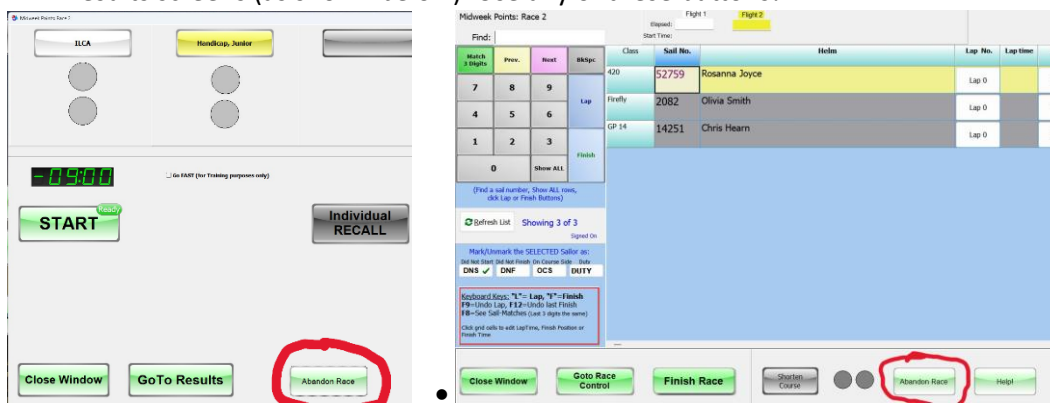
Midweek Points Race 2

ILCA

Handicap, Junior

-09:00

Go FAST (for Training purposes only)

Ready

START

Individual RECALL

Close Window

GoTo Results

Abandon Race

Midweek Points: Race 2

Flight 1

Flight 2

Elapsed:

Start Time:

Find:

Match 3 Digits

Prev.

Next

BkSpc

7

8

9

Lap

4

5

6

1

2

3

Finish

0

Show ALL

(Find a sail number, Show ALL rows, click Lap or Finish Buttons)

Refresh List

Showing 3 of 3

Signed On

Mark/Unmark the SELECTED Sailor as:

Did Not Start

Did Not Finish

On Course Side

Duty

DNS ✓

DNF

OCS

DUTY

Keyboard Keys: "L"= Lap, "F"=Finish
F9=Undo Lap, F12=Undo last Finish
F8=See Sail-Matches (Last 3 digits the same)

Click grid cells to edit LapTime, Finish Position or Finish Time

| Class | Sail No. | Helm | Lap No. | Lap time |
|---|---|---|---|---|
| 420 | 52759 | Rosanna Joyce | Lap 0 | |
| Firefly | 2082 | Olivia Smith | Lap 0 | |
| GP 14 | 14251 | Chris Hearn | Lap 0 | |

Close Window

Goto Race Control

Finish Race

Shorten Course

Abandon Race

Help!